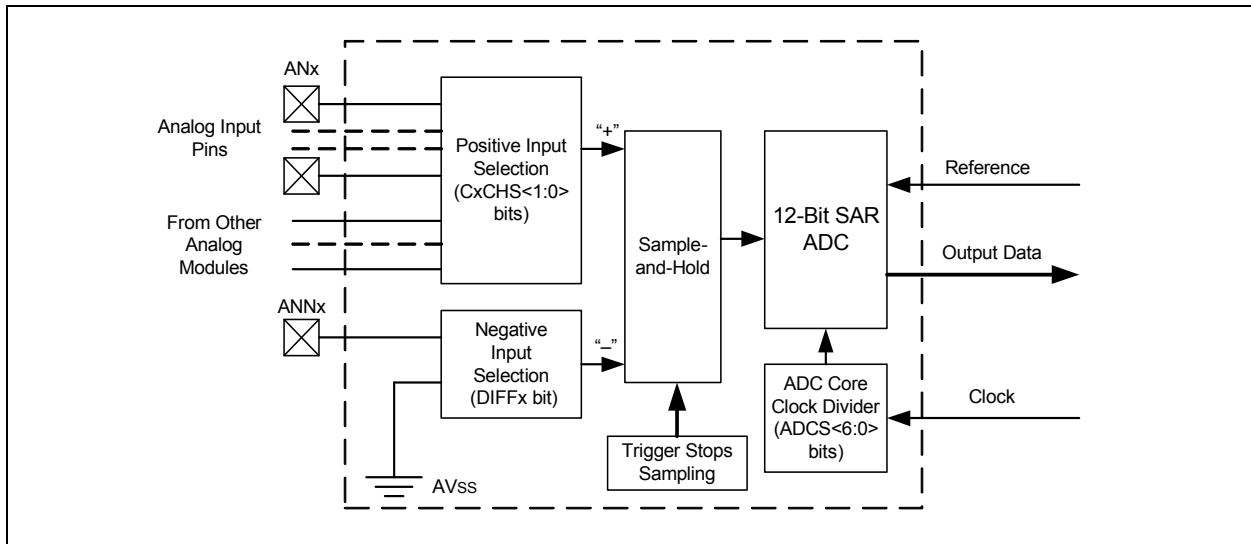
ANx

Analog Input Pins

From Other Analog Modules

ANNx

AVSS

Positive Input Selection (CxCHS<1:0> bits)

Negative Input Selection (DIFFx bit)

"+"

"–"

Sample-and-Hold

Trigger Stops Sampling

12-Bit SAR ADC

ADC Core Clock Divider (ADCS<6:0> bits)

Reference

Output Data

Clock